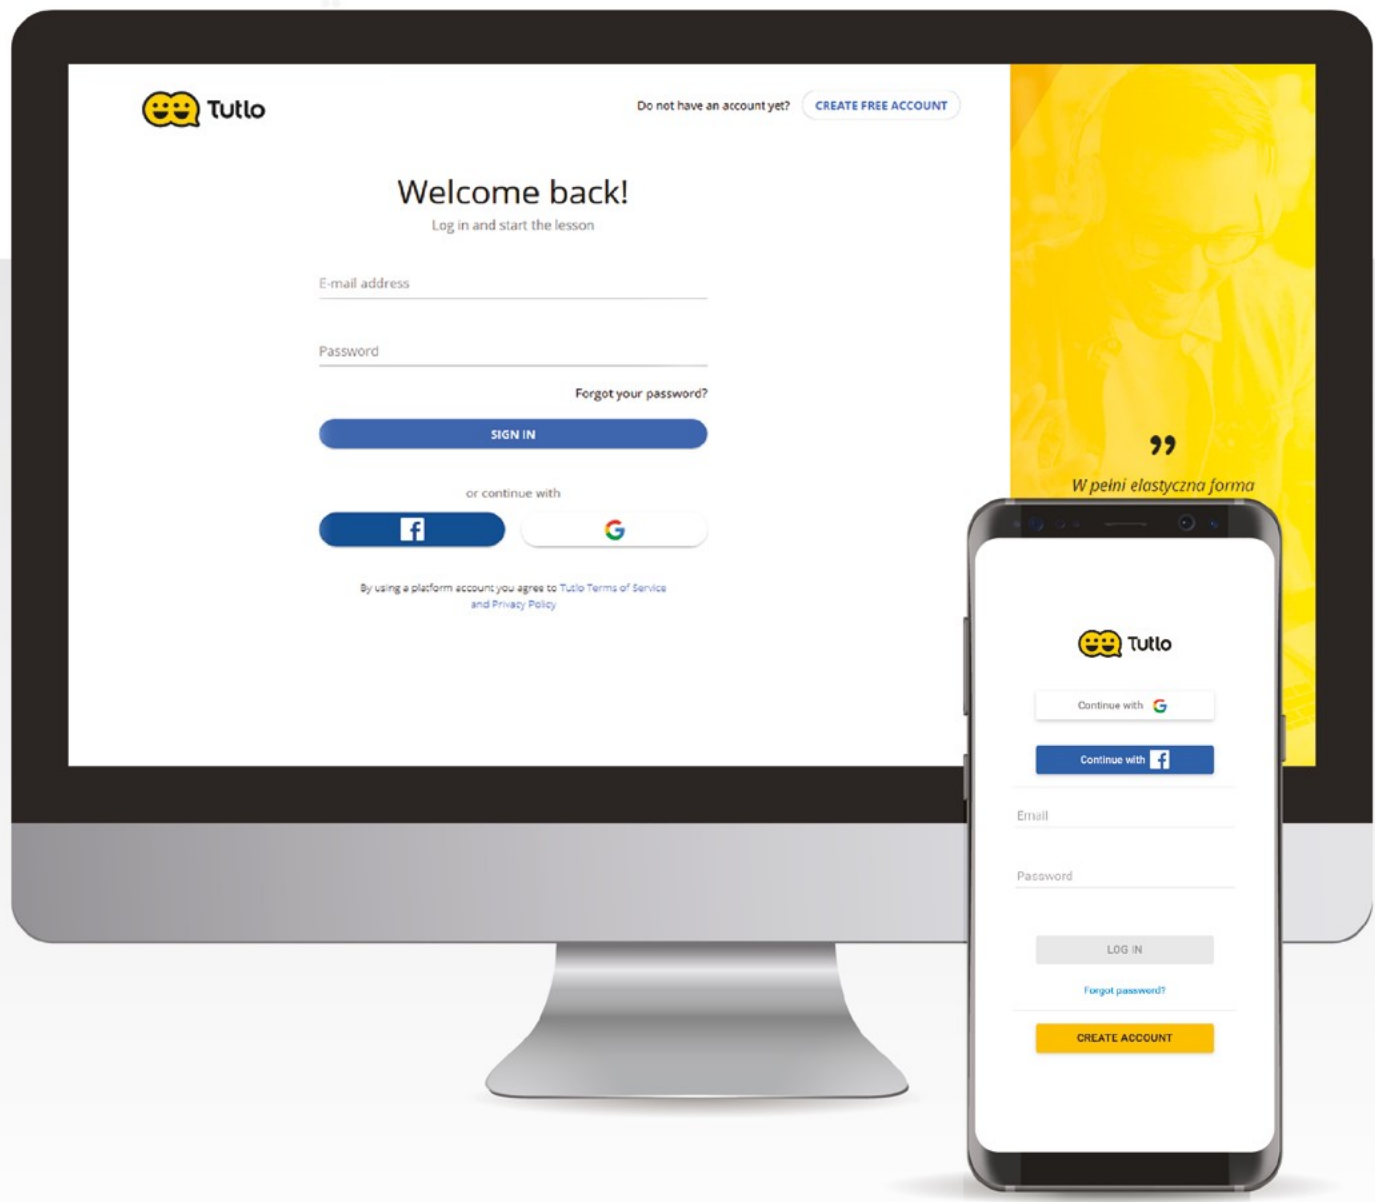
Tutlo

Do not have an account yet? CREATE FREE ACCOUNT

Welcome back!

Log in and start the lesson

E-mail address

Password

Forgot your password?

SIGN IN

or continue with

By using a platform account you agree to Tutlo Terms of Service and Privacy Policy

W pełni elastyczna forma

Tutlo

Continue with

Continue with

Email

Password

LOG IN

Forgot password?

CREATE ACCOUNT